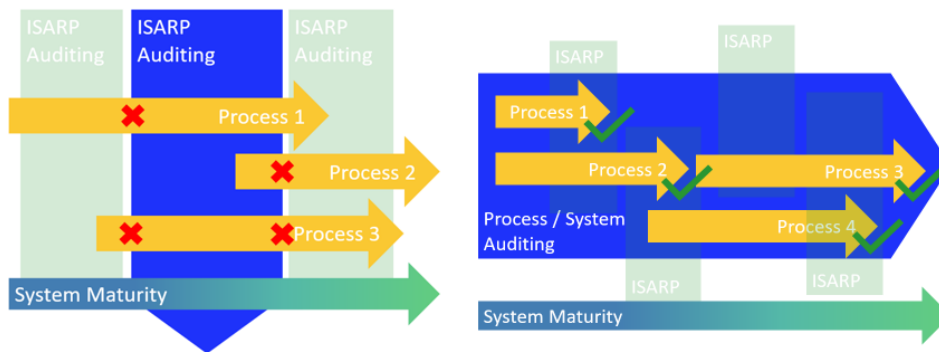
ISARP Auditing

ISARP Auditing

ISARP Auditing

Process 1

Process 2

Process 3

System Maturity

ISARP

ISARP

Process 1

Process 2

Process 3

Process / System Auditing

Process 4

ISARP

ISARP

System Maturity